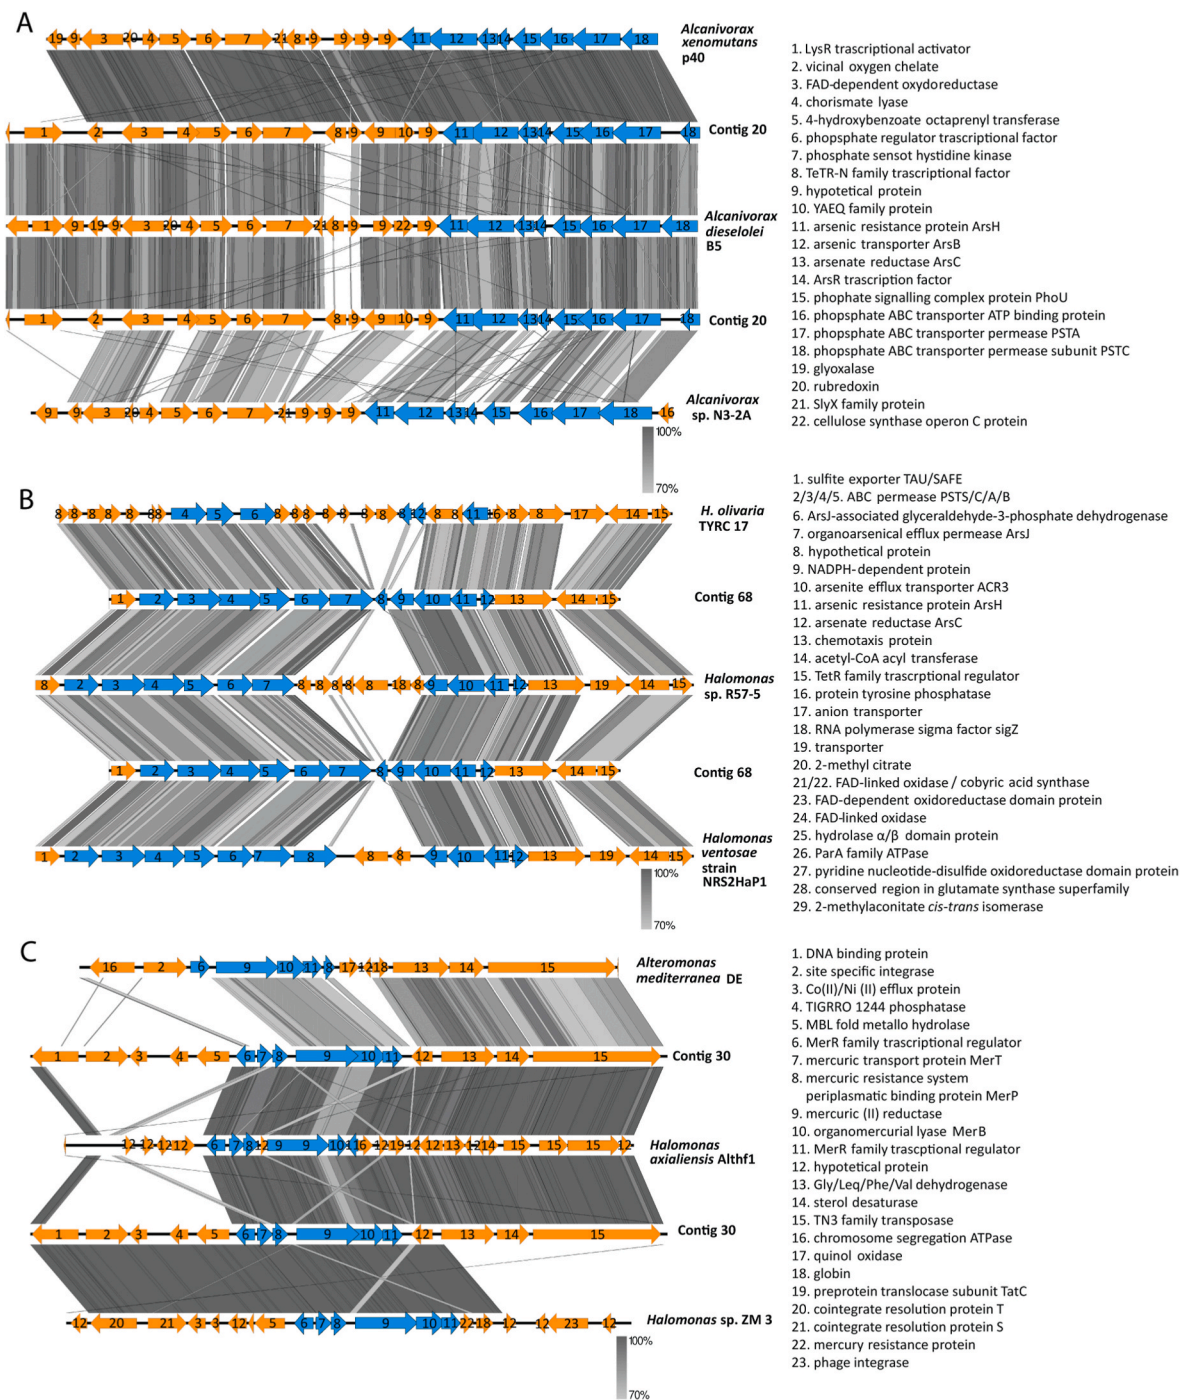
A

19 9 3 20 4 5 6 7 21 8 9 9 9 9 11 12 13 14 15 16 17 18

Alcanivorax xenomutans p40

1 2 3 4 5 6 7 8 9 9 10 9 11 12 13 14 15 16 17 18 Contig 20

1 9 19 9 3 20 4 5 6 7 21 8 9 9 22 9 11 12 13 14 15 16 17 18

Alcanivorax dieselolei B5

1 2 3 4 5 6 7 8 9 9 10 9 11 12 13 14 15 16 17 18 Contig 20

9 9 3 20 4 5 6 7 21 9 9 9 11 12 13 14 15 16 17 18 16

Alcanivorax sp. N3-2A

100%
70%

1. LysR trascriptional activator
2. vicinal oxygen chelate
3. FAD-dependent oxydoreductase
4. chorismate lyase
5. 4-hydroxybenzoate octaprenyl transferase
6. phopsphate regulator trascriptional factor
7. phosphate sensot hystidine kinase
8. TeTR-N family transcriptional factor
9. hypotetical protein
10. YAEQ family protein
11. arsenic resistance protein ArsH
12. arsenic transporter ArsB
13. arsenate reductase ArsC
14. ArsR trascription factor
15. phophate signalling complex protein PhoU
16. phopsphate ABC transporter ATP binding protein
17. phopsphate ABC transporter permease PSTA
18. phopsphate ABC transporter permease subunit PSTC
19. glyoxalase
20. rubredoxin
21. SlyX family protein
22. cellulose synthase operon C protein

B

8 8 8 8 8 88 4 5 6 8 8 8 8 8 8 8 8 12 8 8 11 6 8 8 17 14 15

H. olivaria TYRC 17

1 2 3 4 5 6 7 8 9 10 11 12 13 14 15 Contig 68

8 2 3 4 5 6 7 8 8 8 8 8 18 8 9 10 11 12 13 19 14 15

Halomonas sp. R57-5

1 2 3 4 5 6 7 8 9 10 11 12 13 14 15 Contig 68

1 2 3 4 5 6 7 8 8 8 9 10 11 12 13 19 14 15

Halomonas ventosae strain NRS2HaP1

100%
70%

1. sulfite exporter TAU/SAFE
2/3/4/5. ABC permease PSTS/C/A/B
6. ArsJ-associated glyceraldehyde-3-phosphate dehydrogenase
7. organoarsenical efflux permease ArsJ
8. hypothetical protein
9. NADPH-dependent protein
10. arsenite efflux transporter ACR3
11. arsenic resistance protein ArsH
12. arsenate reductase ArsC
13. chemotaxis protein
14. acetyl-CoA acyl transferase
15. TetR family trascrptional regulator
16. protein tyrosine phosphatase
17. anion transporter
18. RNA polymerase sigma factor sigZ
19. transporter
20. 2-methyl citrate
21/22. FAD-linked oxidase / cobyric acid synthase
23. FAD-dependent oxidoreductase domain protein
24. FAD-linked oxidase
25. hydrolase α/β domain protein
26. ParA family ATPase
27. pyridine nucleotide-disulfide oxidoreductase domain protein
28. conserved region in glutamate synthase superfamily
29. 2-methylaconitate cis-trans isomerase

C

16 2 6 9 10 11 8 17 12 18 13 14 15

Alteromonas mediterranea DE

1 2 3 4 5 6 7 8 9 10 11 12 13 14 15 Contig 30

12 12 12 12 6 7 8 12 9 9 10 16 12 19 12 12 13 12 14 15 15 15 12

Halomonas axialiensis Althf1

1 2 3 4 5 6 7 8 9 10 11 12 13 14 15 Contig 30

12 20 21 3 3 12 5 6 7 8 9 10 11 22 18 12 12 23 12

Halomonas sp. ZM 3

100%
70%

1. DNA binding protein
2. site specific integrase
3. Co(II)/Ni (II) efflux protein
4. TIGRRO 1244 phosphatase
5. MBL fold metallo hydrolase
6. MerR family trascriptional regulator
7. mercuric transport protein MerT
8. mercuric resistance system periplasmatic binding protein MerP
9. mercuric (II) reductase
10. organomercurial lyase MerB
11. MerR family trascptional regulator
12. hypotetical protein
13. Gly/Leq/Phe/Val dehydrogenase
14. sterol desaturase
15. TN3 family transposase
16. chromosome segregation ATPase
17. quinol oxidase
18. globin
19. preprotein translocase subunit TatC
20. cointegrate resolution protein T
21. cointegrate resolution protein S
22. mercury resistance protein
23. phage integrase